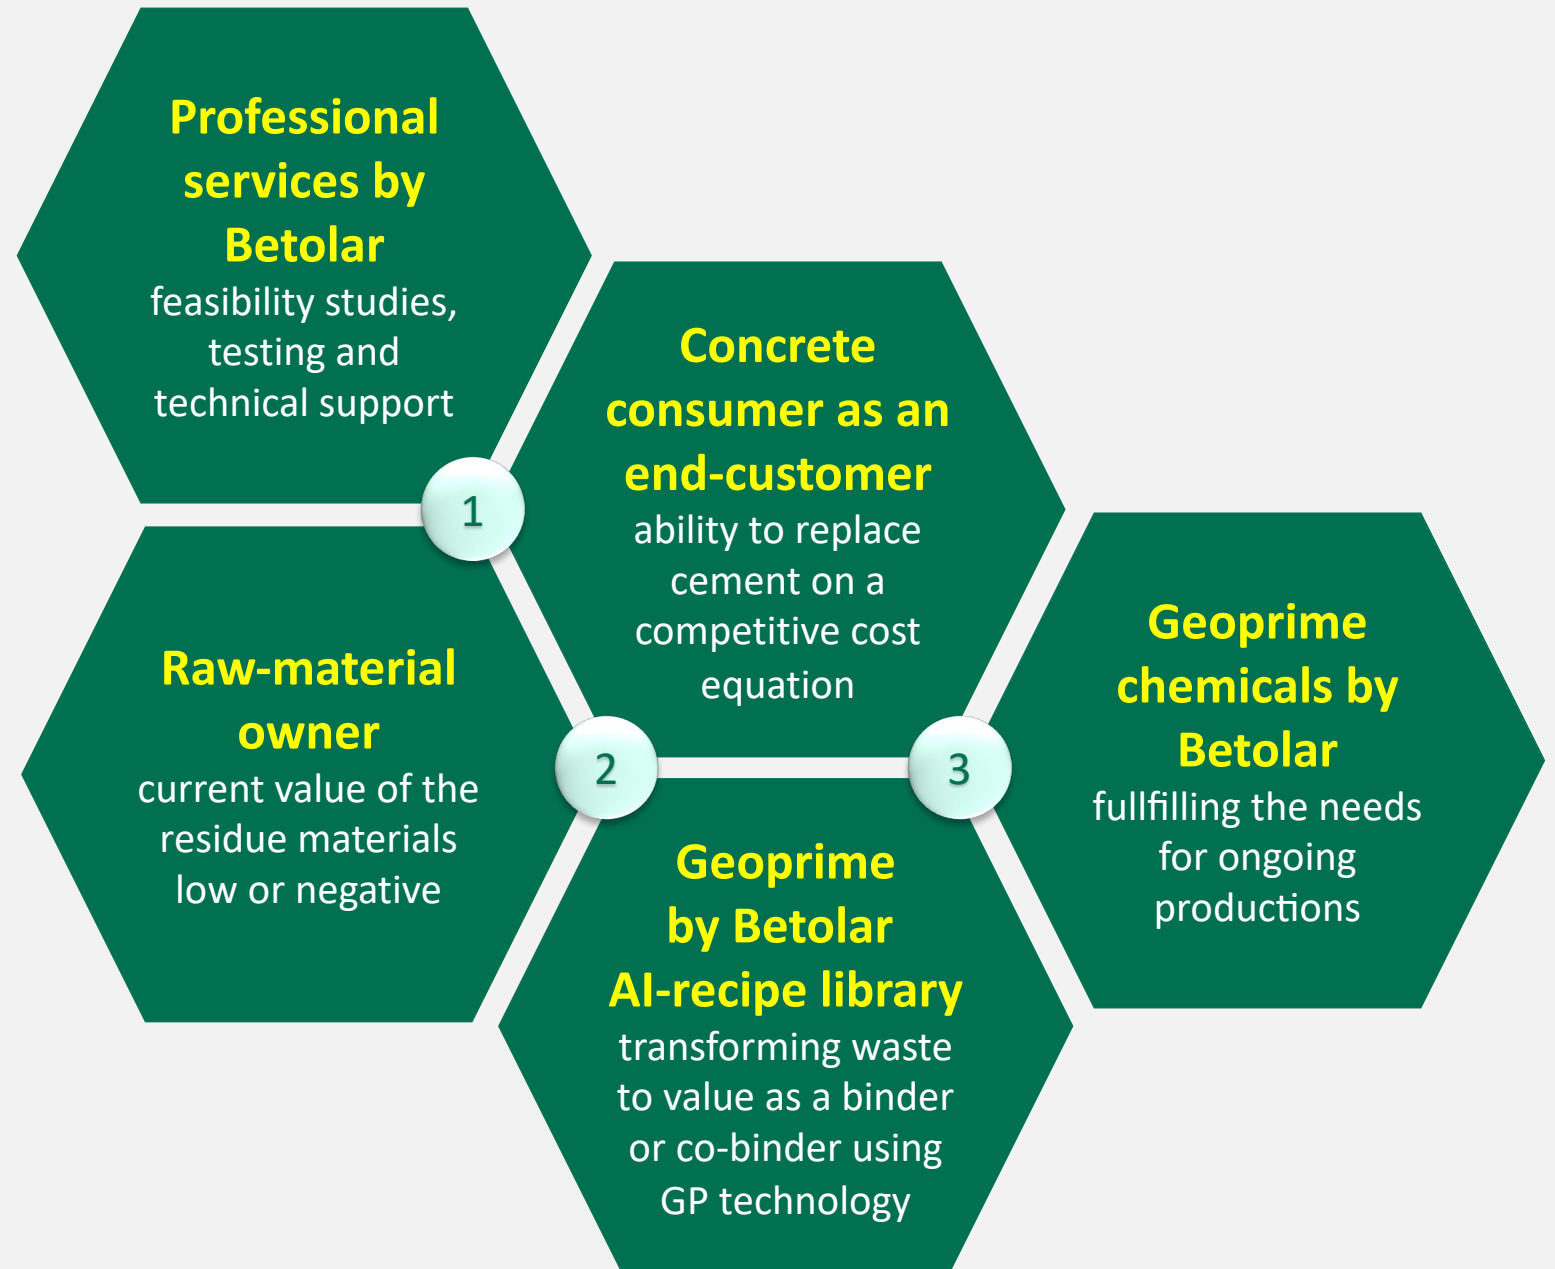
Professional services by Betolar
feasibility studies, testing and technical support

Raw-material owner
current value of the residue materials low or negative

1

Concrete consumer as an end-customer
ability to replace cement on a competitive cost equation

2

Geoprime by Betolar AI-recipe library
transforming waste to value as a binder or co-binder using GP technology

3

Geoprime chemicals by Betolar
fullfilling the needs for ongoing productions